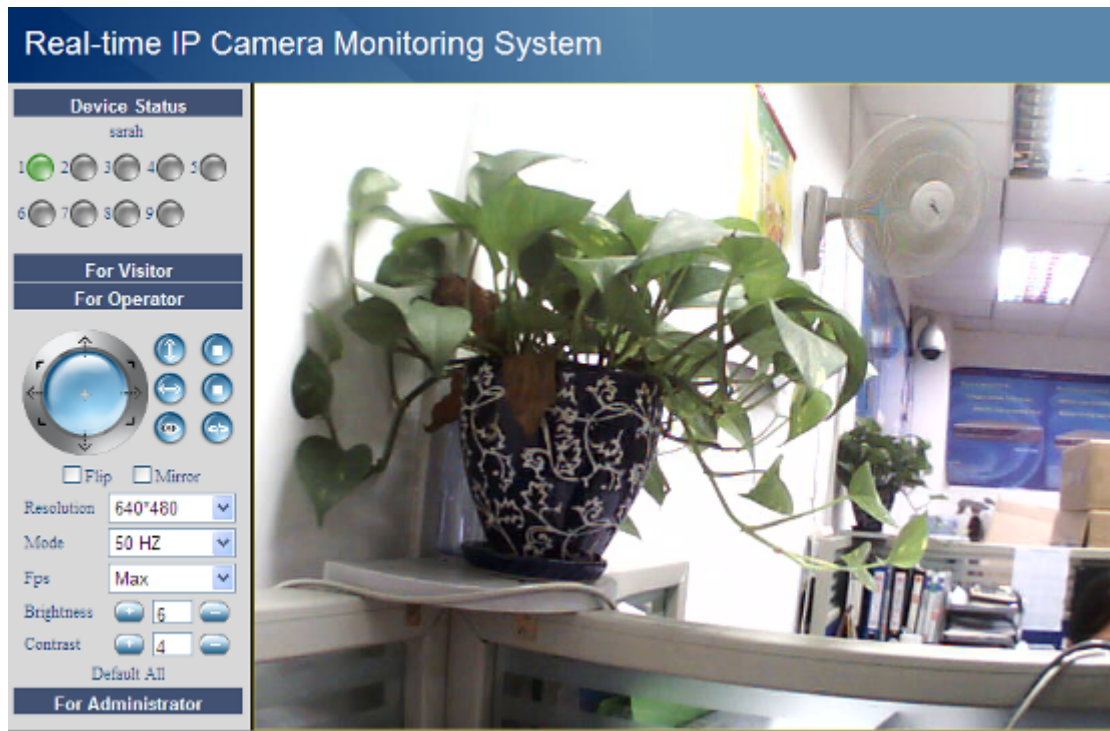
Real-time IP Camera Monitoring System

Device Status

sarah

1 2 3 4 5

6 7 8 9

For Visitor

For Operator

Flip Mirror

Resolution 640*480

Mode 50 HZ

Fps Max

Brightness 6

Contrast 4

Default All

For Administrator